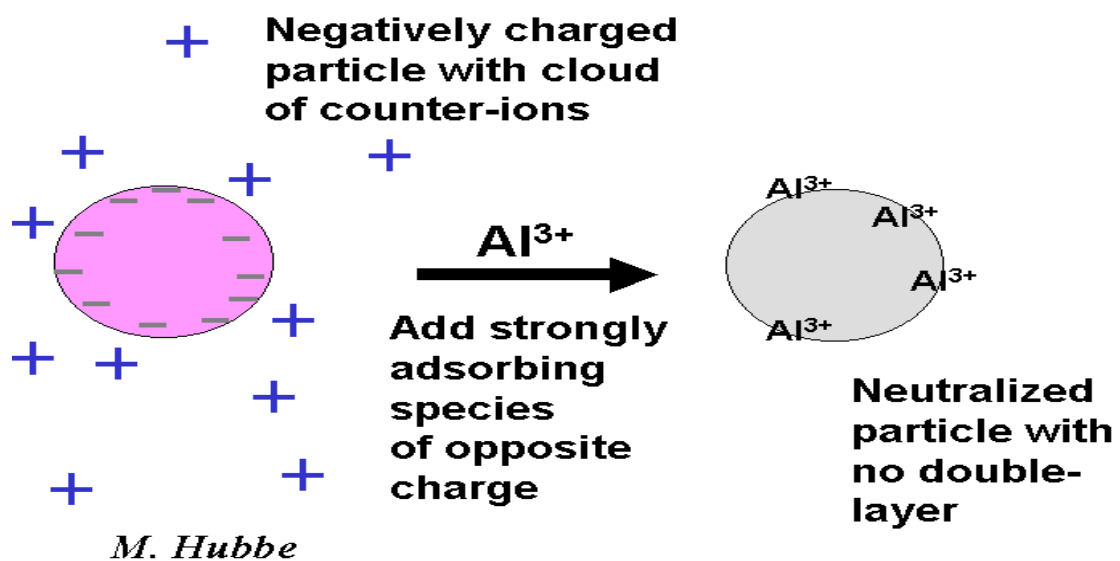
Negatively charged particle with cloud of counter-ions

$Al^{3+}$

Add strongly adsorbing species of opposite charge

$Al^{3+}$
$Al^{3+}$
$Al^{3+}$
$Al^{3+}$

Neutralized particle with no double-layer

M. Hubbe